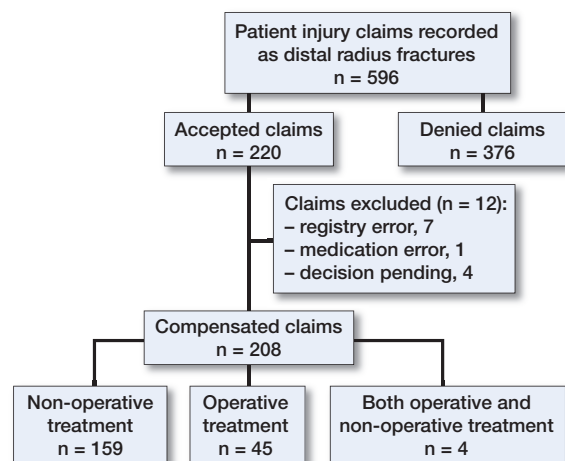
Patient injury claims recorded as distal radius fractures
n = 596

Accepted claims
n = 220

Denied claims
n = 376

Claims excluded (n = 12):
– registry error, 7
– medication error, 1
– decision pending, 4

Compensated claims
n = 208

Non-operative treatment
n = 159

Operative treatment
n = 45

Both operative and non-operative treatment
n = 4